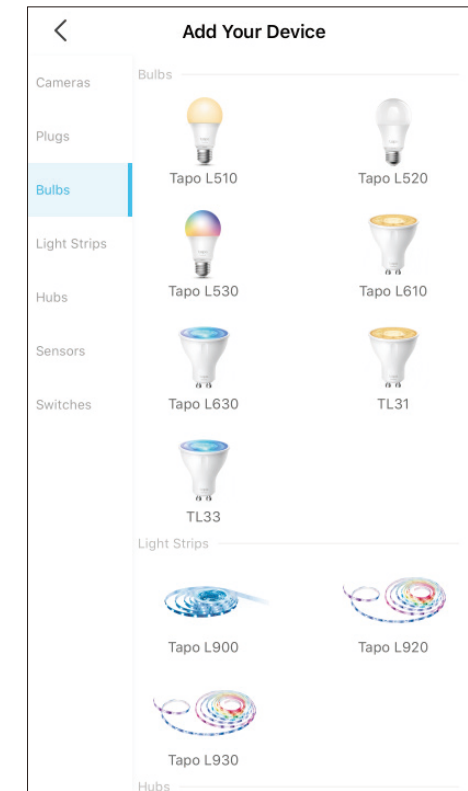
Add Your Device

Cameras

Plugs

Bulbs

Light Strips

Hubs

Sensors

Switches

Bulbs

Tapo L510

Tapo L520

Tapo L530

Tapo L610

Tapo L630

TL31

TL33

Light Strips

Tapo L900

Tapo L920

Tapo L930

Hubs